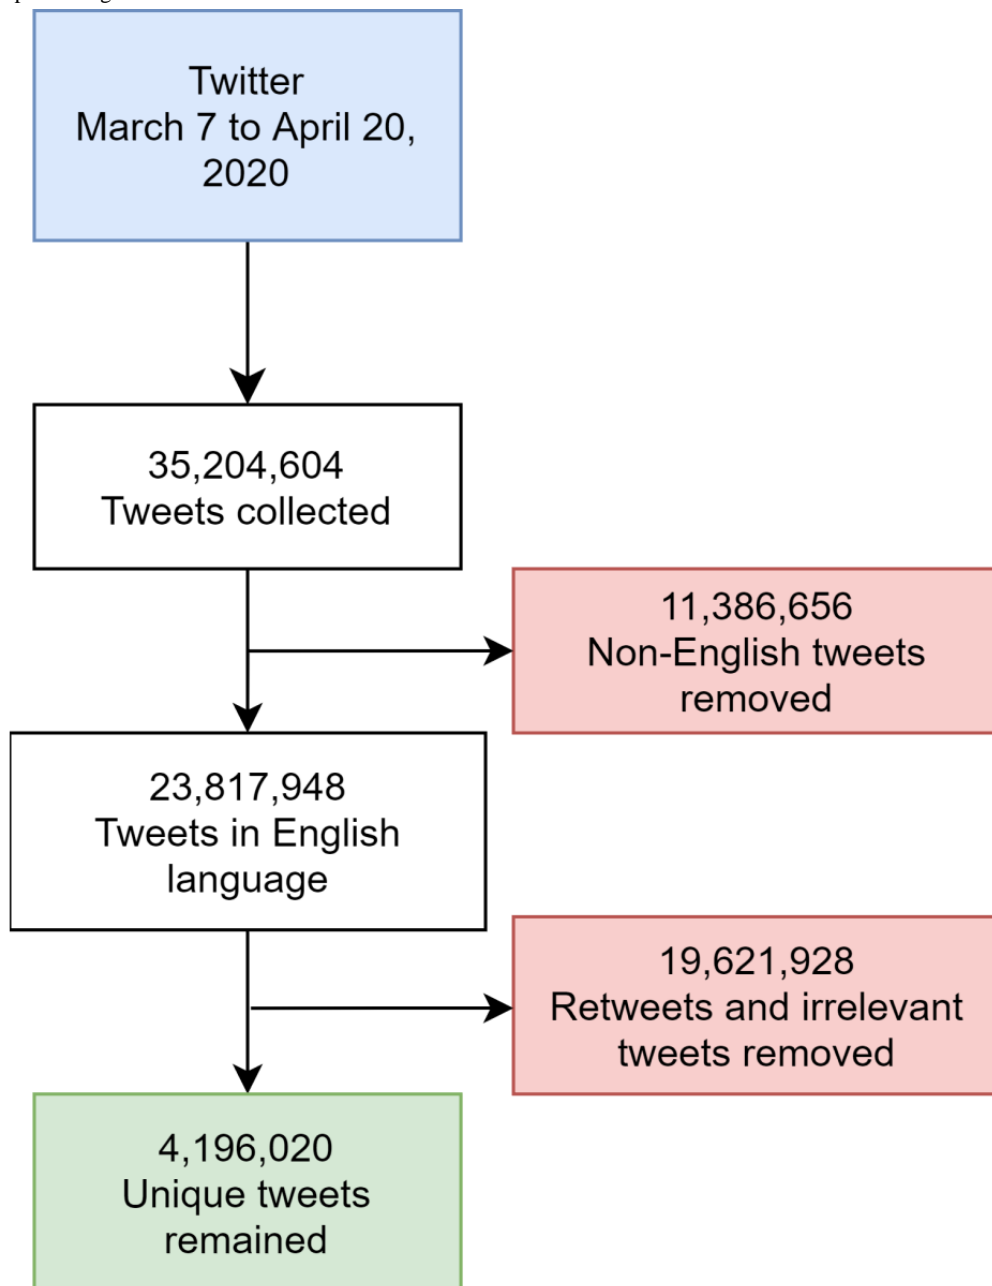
Twitter
March 7 to April 20, 2020

35,204,604
Tweets collected

11,386,656
Non-English tweets removed

23,817,948
Tweets in English language

19,621,928
Retweets and irrelevant tweets removed

4,196,020
Unique tweets remained